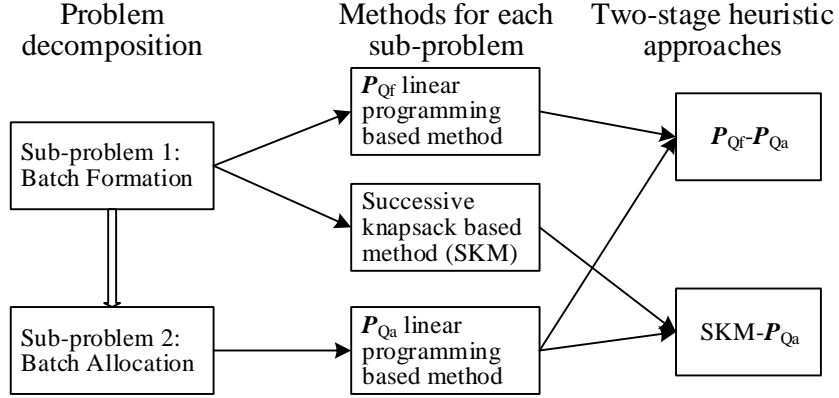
Problem decomposition

Methods for each sub-problem

Two-stage heuristic approaches

Sub-problem 1: Batch Formation

Sub-problem 2: Batch Allocation

$\boldsymbol{P}_{\mathrm{Qf}}$ linear programming based method

Successive knapsack based method (SKM)

$\boldsymbol{P}_{\mathrm{Qa}}$ linear programming based method

$\boldsymbol{P}_{\mathrm{Qf}}$-$\boldsymbol{P}_{\mathrm{Qa}}$

SKM-$\boldsymbol{P}_{\mathrm{Qa}}$